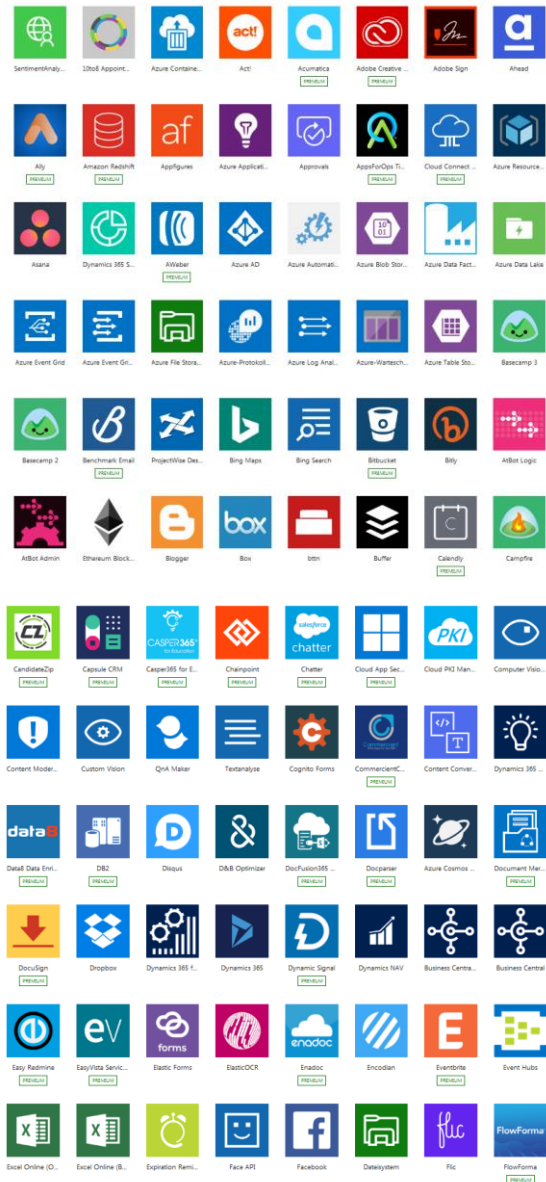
SentimentAnaly... | 10to8 Appoint... | Azure Containe... | act! Act! | Acumatica PREMIUM | Adobe Creative ... | Adobe Sign | Ahead

Ally PREMIUM | Amazon Redshift PREMIUM | af Appfigures | Azure Applicati... | Approvals | AppsForOps Ti... PREMIUM | Cloud Connect ... PREMIUM | Azure Resource...

Asana | Dynamics 365 S... | AWeber PREMIUM | Azure AD | Azure Automati... | 10 01 Azure Blob Stor... | Azure Data Fact... | Azure Data Lake

Azure Event Grid | Azure Event Gri... | Azure File Stora... | Azure-Protokoll... | Azure Log Anal... | Azure-Wartesch... | Azure Table Sto... | Basecamp 3

Basecamp 2 | Benchmark Email PREMIUM | ProjectWise Des... | Bing Maps | Bing Search | Bitbucket | Bitly | AtBot Logic

AtBot Admin | Ethereum Block... | Blogger | box Box | bttn | Buffer | Calendly PREMIUM | Campfire

CL CandidateZip PREMIUM | Capsule CRM PREMIUM | CASPER365 for Education Casper365 for E... PREMIUM | Chainpoint PREMIUM | salesforce chatter Chatter PREMIUM | Cloud App Sec... PREMIUM | PKI Cloud PKI Man... PREMIUM | Computer Visio...

Content Moder... | Custom Vision | QnA Maker | Textanalyse | Cognito Forms | CommercientC... PREMIUM | Content Conver... | Dynamics 365 ...

data8 Data8 Data Enri... PREMIUM | DB2 PREMIUM | Disqus | D&B Optimizer | DocFusion365 ... PREMIUM | Docparser | Azure Cosmos ... | Document Mer... PREMIUM

DocuSign PREMIUM | Dropbox | Dynamics 365 f... | Dynamics 365 | Dynamic Signal PREMIUM | Dynamics NAV | Business Centra... | Business Central

Easy Redmine PREMIUM | eV EasyVista Servic... PREMIUM | forms Elastic Forms | ElasticOCR | enadoc Enadoc PREMIUM | Encodian | E Eventbrite PREMIUM | Event Hubs

Excel Online (O... | Excel Online (B... | Expiration Remi... | Face API | Facebook | Dateisystem | flic Flic | FlowForma PREMIUM